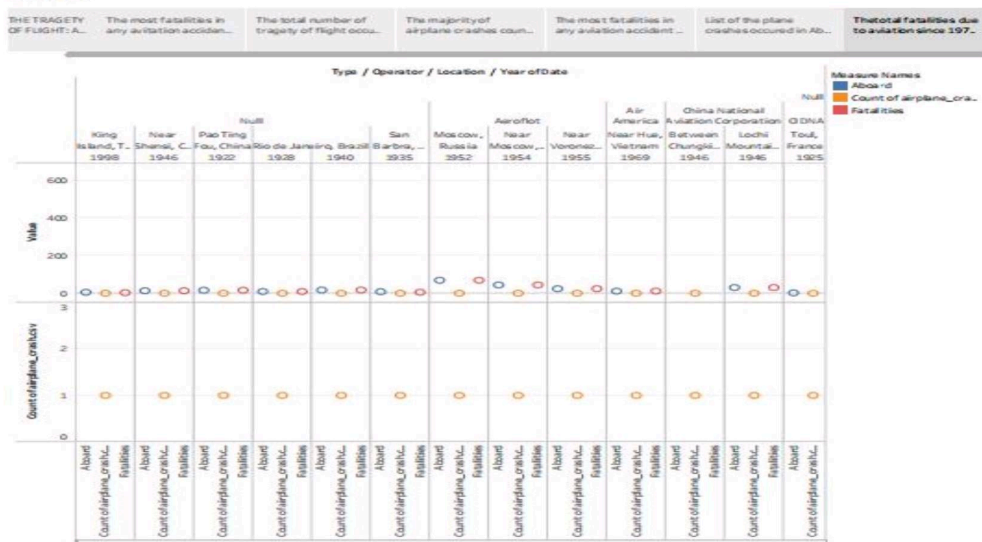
THE TRAGETY OF FLIGHT: A... | The most fatalities in any avitation acciden... | The total number of tragety of flight occu... | The majority of airplane crashes coun... | The most fatalities in any aviation accident ... | List of the plane crashes occured in Ab... | The total fatalities due to aviation since 197...

Type / Operator / Location / Year of Date

Measure Names
Aboard
Count of airplane_cra...
Fatalities

| Null | | | | | | Aeroflot | | | Air America | China National Aviation Corporation | | Null |
|---|---|---|---|---|---|---|---|---|---|---|---|---|
| King Island, T... 1998 | Near Shanxi, C... 1946 | Pao Ting Fou, China 1922 | Rio de Janeiro, Brazil 1928 | 1940 | San Barbra,... 1935 | Moscow, Russia 1952 | Near Moscow,... 1954 | Near Voronez... 1955 | Near Hue, Vietnam 1969 | Between Chungki... 1946 | Lochi Mountai... 1946 | CIDNA Toul, France 1925 |

Value
600
400
200
0

Count of airplane_crash.csv
3
2
1
0

Aboard Count of airplane_crash.c... Fatalities Aboard Count of airplane_crash.c... Fatalities Aboard Count of airplane_crash.c... Fatalities Aboard Count of airplane_crash.c... Fatalities Aboard Count of airplane_crash.c... Fatalities Aboard Count of airplane_crash.c... Fatalities Aboard Count of airplane_crash.c... Fatalities Aboard Count of airplane_crash.c... Fatalities Aboard Count of airplane_crash.c... Fatalities Aboard Count of airplane_crash.c... Fatalities Aboard Count of airplane_crash.c... Fatalities Aboard Count of airplane_crash.c... Fatalities Aboard Count of airplane_crash.c...